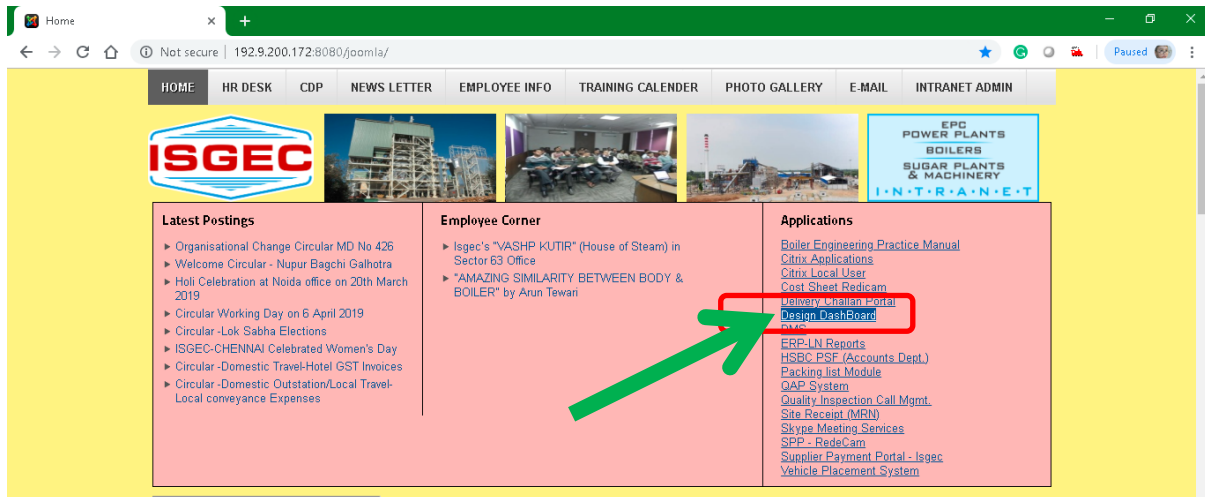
Home ×
+
Not secure | 192.9.200.172:8080/joomla/
Paused

HOME | HR DESK | CDP | NEWS LETTER | EMPLOYEE INFO | TRAINING CALENDER | PHOTO GALLERY | E-MAIL | INTRANET ADMIN

ISGEC

EPC
POWER PLANTS
BOILERS
SUGAR PLANTS & MACHINERY
I-N-T-R-A-N-E-T

Latest Postings
- Organisational Change Circular MD No 426
- Welcome Circular - Nupur Bagchi Galhotra
- Holi Celebration at Noida office on 20th March 2019
- Circular Working Day on 6 April 2019
- Circular -Lok Sabha Elections
- ISGEC-CHENNAI Celebrated Women's Day
- Circular -Domestic Travel-Hotel GST Invoices
- Circular -Domestic Outstation/Local Travel-Local conveyance Expenses

Employee Corner
- Isgec's "VASHP KUTIR" (House of Steam) in Sector 63 Office
- "AMAZING SIMILARITY BETWEEN BODY & BOILER" by Arun Tewari

Applications
Boiler Engineering Practice Manual
Citrix Applications
Citrix Local User
Cost Sheet Redicam
Delivery Challan Portal
Design DashBoard
DMS
ERP-LN Reports
HSBC PSF (Accounts Dept.)
Packing list Module
QAP System
Quality Inspection Call Mgmt.
Site Receipt (MRN)
Skype Meeting Services
SPP - RedeCam
Supplier Payment Portal - Isgec
Vehicle Placement System